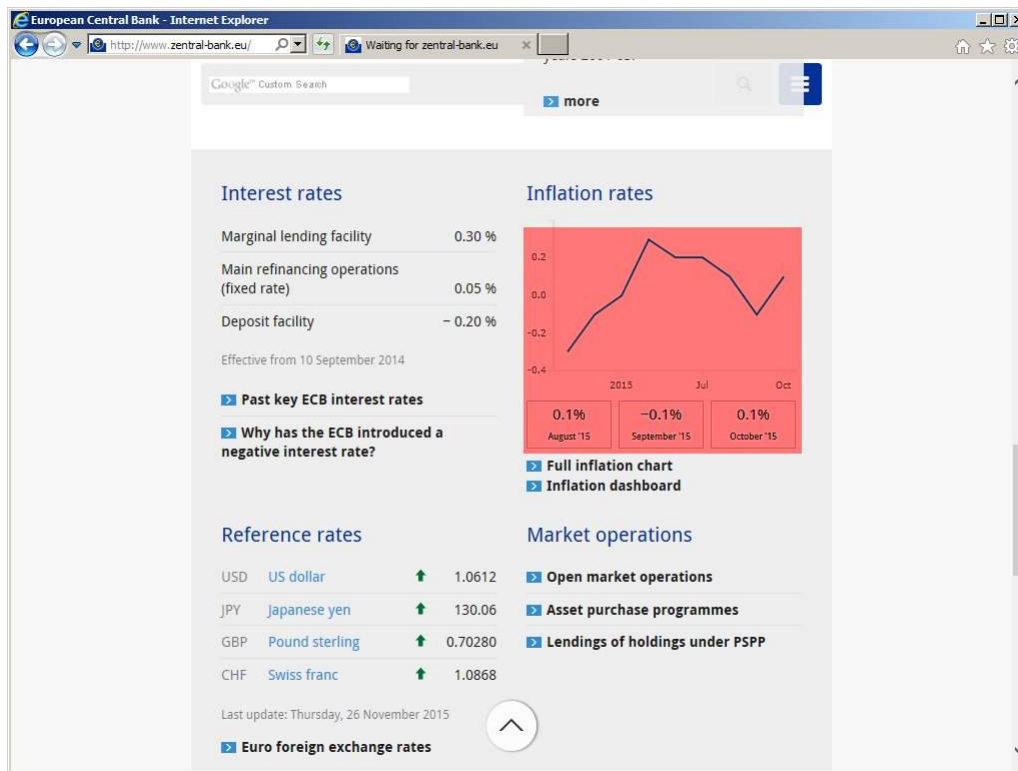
European Central Bank - Internet Explorer

http://www.zentral-bank.eu/

Waiting for zentral-bank.eu

Google™ Custom Search

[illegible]

more

Interest rates

| Marginal lending facility | 0.30 % |
|---|---|
| Main refinancing operations (fixed rate) | 0.05 % |
| Deposit facility | − 0.20 % |

Effective from 10 September 2014

Past key ECB interest rates

Why has the ECB introduced a negative interest rate?

Inflation rates

0.2
0.0
-0.2
-0.4
2015
Jul
Oct

| 0.1% August '15 | −0.1% September '15 | 0.1% October '15 |
|---|---|---|

Full inflation chart

Inflation dashboard

Reference rates

| USD | US dollar | 1.0612 |
|---|---|---|
| JPY | Japanese yen | 130.06 |
| GBP | Pound sterling | 0.70280 |
| CHF | Swiss franc | 1.0868 |

Last update: Thursday, 26 November 2015

Euro foreign exchange rates

Market operations

Open market operations

Asset purchase programmes

Lendings of holdings under PSPP